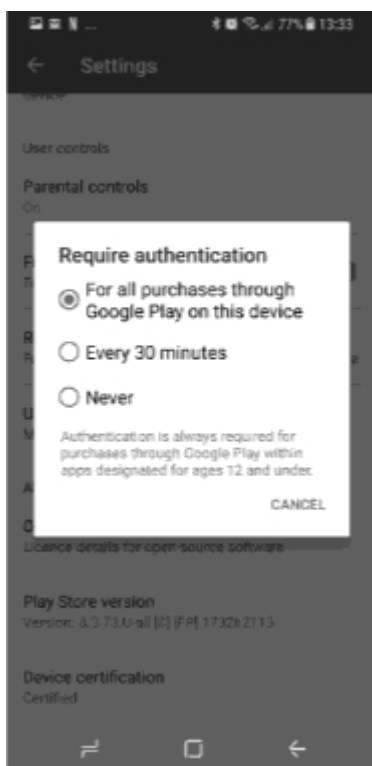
77% 13:33

Settings

User controls

Parental controls
On

Require authentication

For all purchases through Google Play on this device

Every 30 minutes

Never

Authentication is always required for purchases through Google Play within apps designated for ages 12 and under.

CANCEL

Licence details for open-source software

Play Store version
Version: 8.3.73.U-all [0] [PR] 173262113

Device certification
Certified